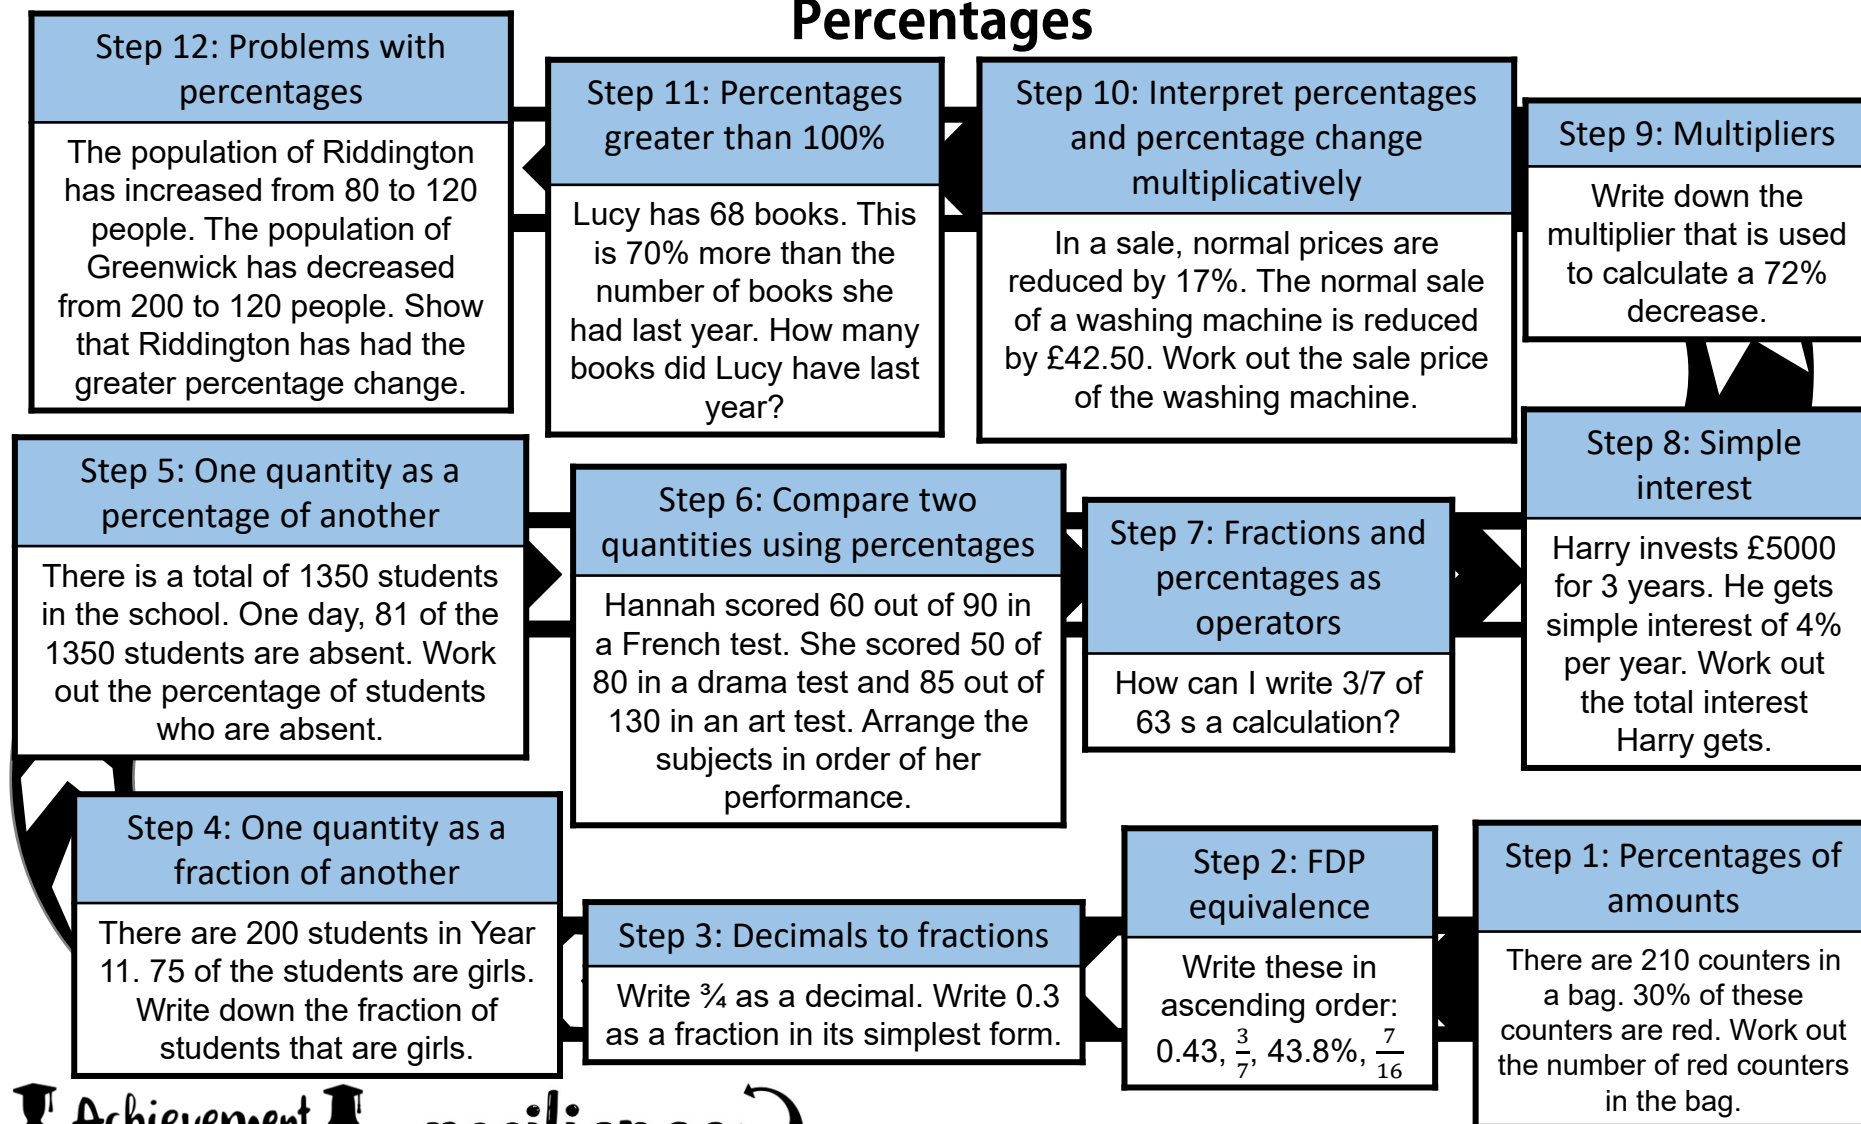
Percentages

Step 12: Problems with percentages

The population of Riddington has increased from 80 to 120 people. The population of Greenwick has decreased from 200 to 120 people. Show that Riddington has had the greater percentage change.

Step 11: Percentages greater than 100%

Lucy has 68 books. This is 70% more than the number of books she had last year. How many books did Lucy have last year?

Step 10: Interpret percentages and percentage change multiplicatively

In a sale, normal prices are reduced by 17%. The normal sale of a washing machine is reduced by £42.50. Work out the sale price of the washing machine.

Step 9: Multipliers

Write down the multiplier that is used to calculate a 72% decrease.

Step 5: One quantity as a percentage of another

There is a total of 1350 students in the school. One day, 81 of the 1350 students are absent. Work out the percentage of students who are absent.

Step 6: Compare two quantities using percentages

Hannah scored 60 out of 90 in a French test. She scored 50 of 80 in a drama test and 85 out of 130 in an art test. Arrange the subjects in order of her performance.

Step 7: Fractions and percentages as operators

How can I write 3/7 of 63 s a calculation?

Step 8: Simple interest

Harry invests £5000 for 3 years. He gets simple interest of 4% per year. Work out the total interest Harry gets.

Step 4: One quantity as a fraction of another

There are 200 students in Year 11. 75 of the students are girls. Write down the fraction of students that are girls.

Step 3: Decimals to fractions

Write ¾ as a decimal. Write 0.3 as a fraction in its simplest form.

Step 2: FDP equivalence

Write these in ascending order: 0.43, $\frac{3}{7}$, 43.8%, $\frac{7}{16}$

Step 1: Percentages of amounts

There are 210 counters in a bag. 30% of these counters are red. Work out the number of red counters in the bag.

Achievement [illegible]